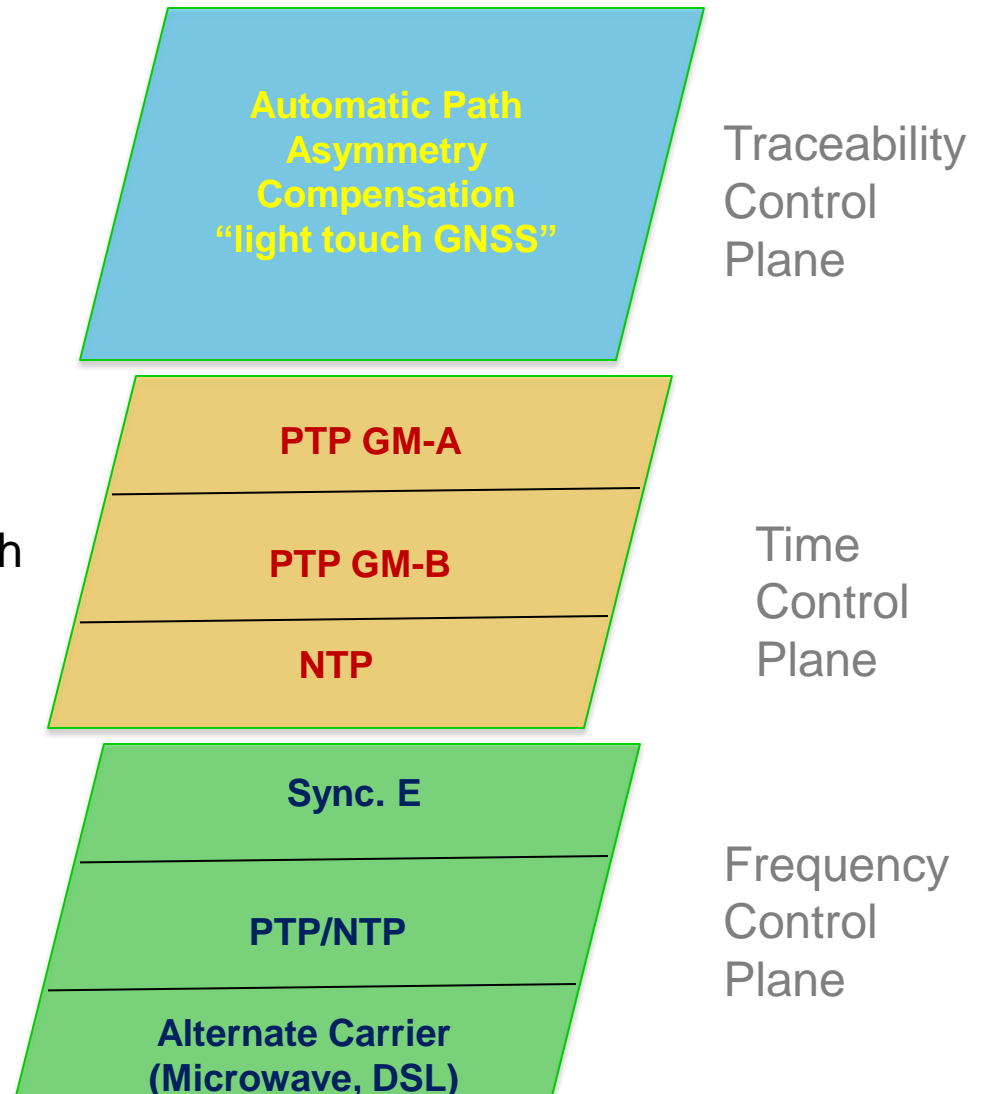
Automatic Path Asymmetry Compensation "light touch GNSS"

Traceability Control Plane

PTP GM-A

PTP GM-B

NTP

h

Time Control Plane

Sync. E

PTP/NTP

Alternate Carrier (Microwave, DSL)

Frequency Control Plane